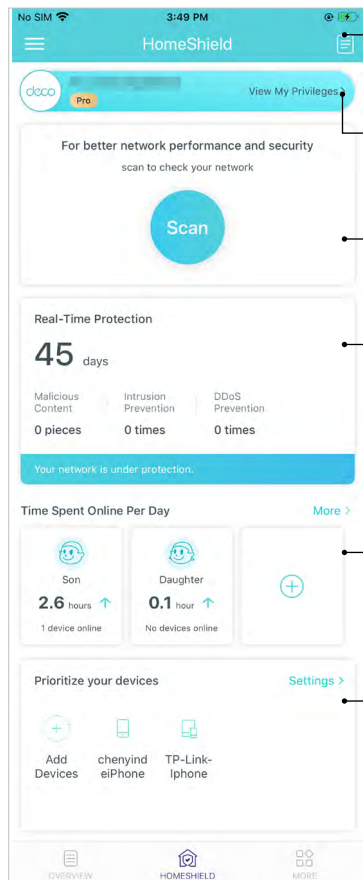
No SIM 3:49 PM

HomeShield

deco Pro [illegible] View My Privileges

For better network performance and security

scan to check your network

Scan

Real-Time Protection

45 days

Malicious Content

0 pieces

Intrusion Prevention

0 times

DDoS Prevention

0 times

Your network is under protection.

Time Spent Online Per Day

More >

Son

2.6 hours

1 device online

Daughter

0.1 hour

No devices online

Prioritize your devices

Settings >

Add Devices

chenyindeiPhone

TP-Link-Iphone

OVERVIEW

HOMESHIELD

MORE